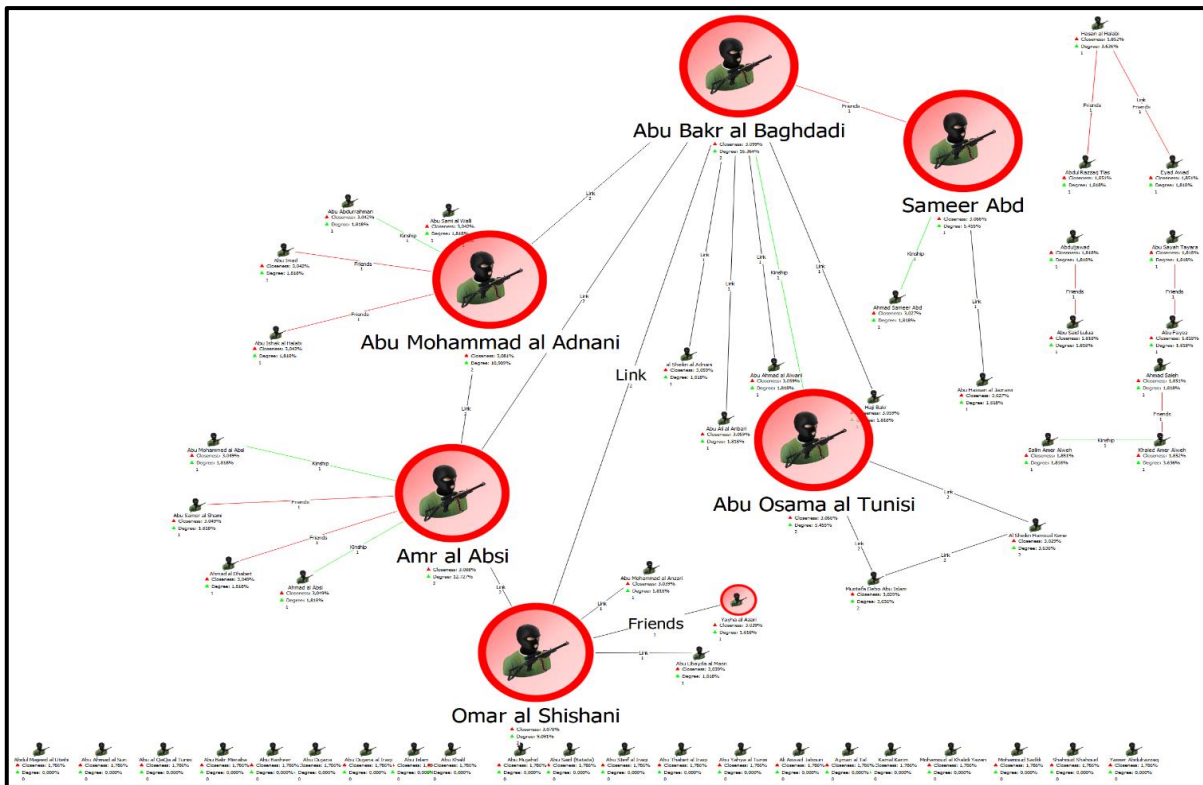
Abu Bakr al Baghdadi
Closeness: 2.059%
Degree: 16.364%

Friends
1

Sameer Abd
Closeness: 2.066%
Degree: 1.455%

Link
2

Abu Mohammad al Adnani
Closeness: 2.081%
Degree: 10.909%

Abu Abdulrahman
Closeness: 2.012%
Degree: 1.818%

Abu Sami al Walli
Closeness: 2.042%
Degree: 1.818%

Kinship

Abu Imad
Closeness: 2.042%
Degree: 1.818%

Friends

Abu Suhaib al Halabi
Closeness: 2.042%
Degree: 1.818%

Link

Link

Link

Link

Kinship

Link

Al Sheikh al Adnani
Closeness: 2.059%
Degree: 1.818%

Abu Al al Ansari
Closeness: 2.059%
Degree: 1.818%

Abu Ahmad al Alwani
Closeness: 2.059%
Degree: 1.818%

Haji Bakr
Closeness: 2.059%
Degree: 1.818%

Abu Osama al Tunisi
Closeness: 2.066%
Degree: 1.455%

Ahmed Sameer Abd
Closeness: 2.027%
Degree: 1.818%

Abu Hamzah al Jazrawi
Closeness: 2.027%
Degree: 1.818%

Hosam al Halabi
Closeness: 1.852%
Degree: 3.636%

Friends

Link
Friends

Abdul Razzaq Tlas
Closeness: 1.831%
Degree: 1.818%

Eyad Awad
Closeness: 1.831%
Degree: 1.818%

Abdujawad
Closeness: 1.818%
Degree: 1.818%

Abu Sayah Tayara
Closeness: 1.818%
Degree: 1.818%

Friends

Friends

Abu Said Lulua
Closeness: 1.818%
Degree: 1.818%

Abu Fayez
Closeness: 1.818%
Degree: 1.818%

Ahmad Saleh
Closeness: 1.831%
Degree: 1.818%

Friends

Kinship

Salim Amar Alweh
Closeness: 1.831%
Degree: 1.818%

Khaled Amar Alweh
Closeness: 1.852%
Degree: 3.636%

Amr al Absi
Closeness: 2.089%
Degree: 12.727%

Abu Mohammad al Absi
Closeness: 2.059%
Degree: 1.818%

Kinship

Abu Kumar al Shami
Closeness: 2.042%
Degree: 1.818%

Friends

Friends

Ahmad al Shishani
Closeness: 2.042%
Degree: 1.818%

Kinship

Ahmad al Absi
Closeness: 2.059%
Degree: 1.818%

Link

Link

Al Sheikh Hamoud Kene
Closeness: 2.027%
Degree: 2.020%

Link

Link

Mustafa Dabo Abu Islam
Closeness: 2.027%
Degree: 2.020%

Omar al Shishani
Closeness: 2.070%
Degree: 9.091%

Abu Mohammad al Ansari
Closeness: 2.029%
Degree: 1.818%

Friends

Yasha al Assiri
Closeness: 2.029%
Degree: 1.818%

Link

Abu Ubayda al Masri
Closeness: 2.029%
Degree: 1.818%

Abdul Moqeed al Utaibi | Abu Ahmad al Suri | Abu al Qa'Qa al Tunisi | Abu Bakr Hanaka | Abu Bashear | Abu Osama | Abu Osama al Iraqi | Abu Islam | Abu Khalid | Abu Mujahid | Abu Saad (Batata) | Abu Sherif al Iraqi | Abu Thabet al Iraqi | Abu Yahya al Tunisi | Al Ansari Jabour | Ayman al Tal | Kamal Katm | Mohammad al Khaleh Yasen | Mohammad Sadik | Shahmud Shahoud | Yasser Abdulrazzaq
Closeness: 1.786%
Degree: 0.000%
0